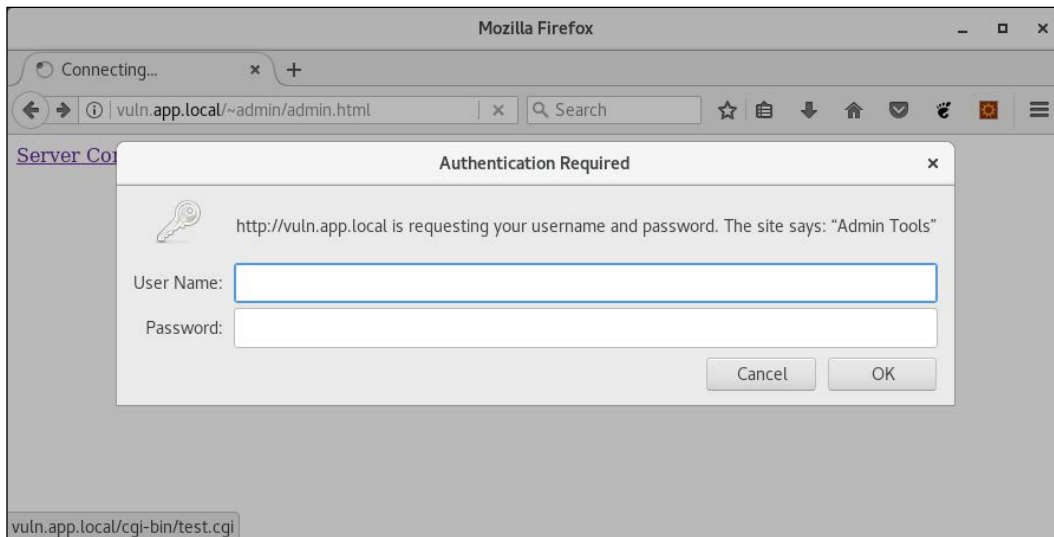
Mozilla Firefox

Connecting...

vuln.app.local/~admin/admin.html

Search

Server Co

Authentication Required

http://vuln.app.local is requesting your username and password. The site says: "Admin Tools"

User Name:

Password:

Cancel

OK

vuln.app.local/cgi-bin/test.cgi